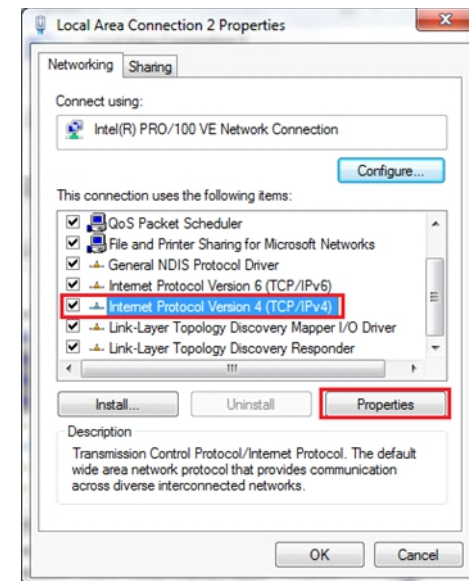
Local Area Connection 2 Properties

Networking Sharing

Connect using:

Intel(R) PRO/100 VE Network Connection

Configure...

This connection uses the following items:

QoS Packet Scheduler
File and Printer Sharing for Microsoft Networks
General NDIS Protocol Driver
Internet Protocol Version 6 (TCP/IPv6)
Internet Protocol Version 4 (TCP/IPv4)
Link-Layer Topology Discovery Mapper I/O Driver
Link-Layer Topology Discovery Responder

Install... Uninstall Properties

Description
Transmission Control Protocol/Internet Protocol. The default wide area network protocol that provides communication across diverse interconnected networks.

OK Cancel